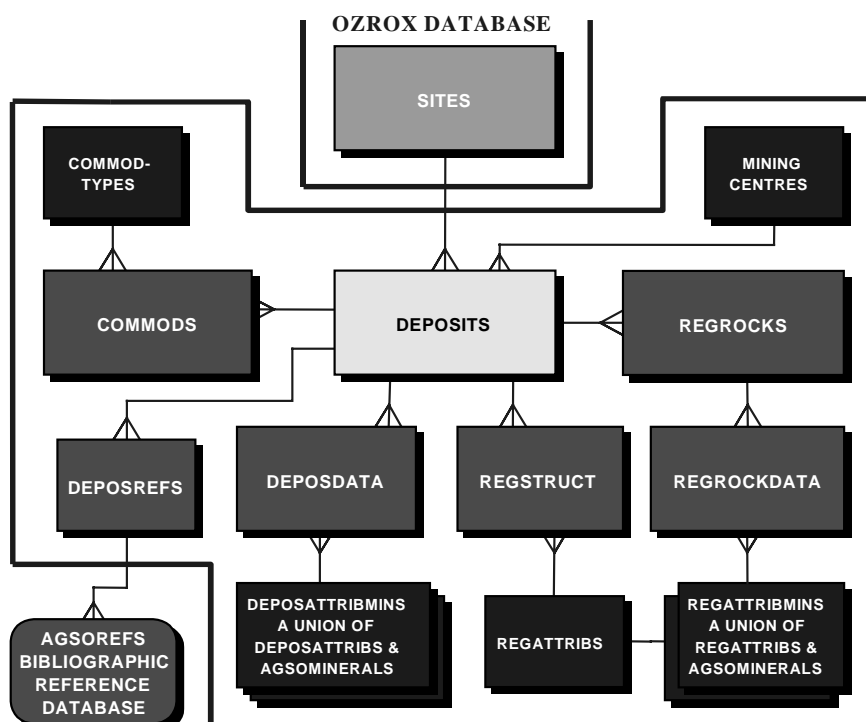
OZROX DATABASE

SITES

COMMOD-TYPES

MINING CENTRES

COMMODS

DEPOSITS

REGROCKS

DEPOSREFS

DEPOSDATA

REGSTRUCT

REGROCKDATA

AGSOREFS BIBLIOGRAPHIC REFERENCE DATABASE

DEPOSATTRIBMINS A UNION OF DEPOSATTRIBS & AGSOMINERALS

REGATTRIBS

REGATTRIBMINS A UNION OF REGATTRIBS & AGSOMINERALS